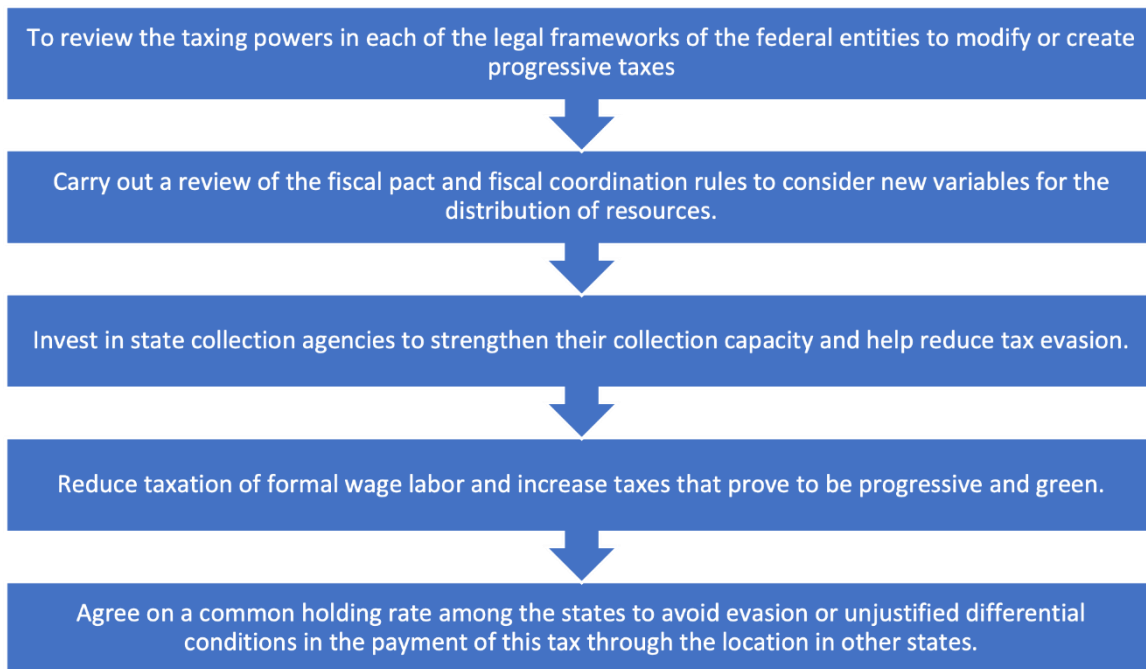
To review the taxing powers in each of the legal frameworks of the federal entities to modify or create progressive taxes

Carry out a review of the fiscal pact and fiscal coordination rules to consider new variables for the distribution of resources.

Invest in state collection agencies to strengthen their collection capacity and help reduce tax evasion.

Reduce taxation of formal wage labor and increase taxes that prove to be progressive and green.

Agree on a common holding rate among the states to avoid evasion or unjustified differential conditions in the payment of this tax through the location in other states.